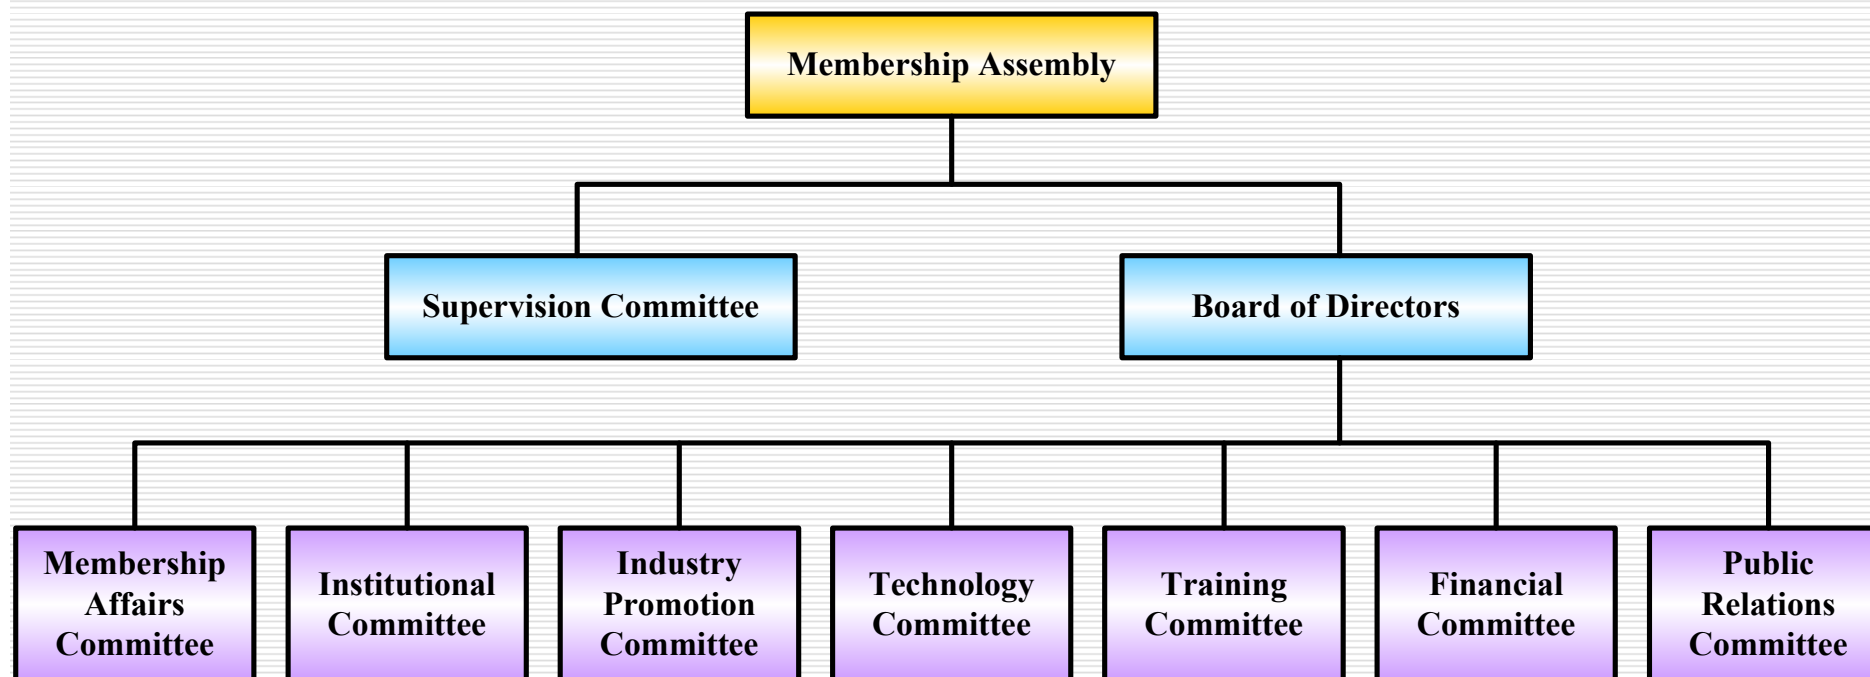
Membership Assembly

Supervision Committee

Board of Directors

Membership Affairs Committee

Institutional Committee

Industry Promotion Committee

Technology Committee

Training Committee

Financial Committee

Public Relations Committee